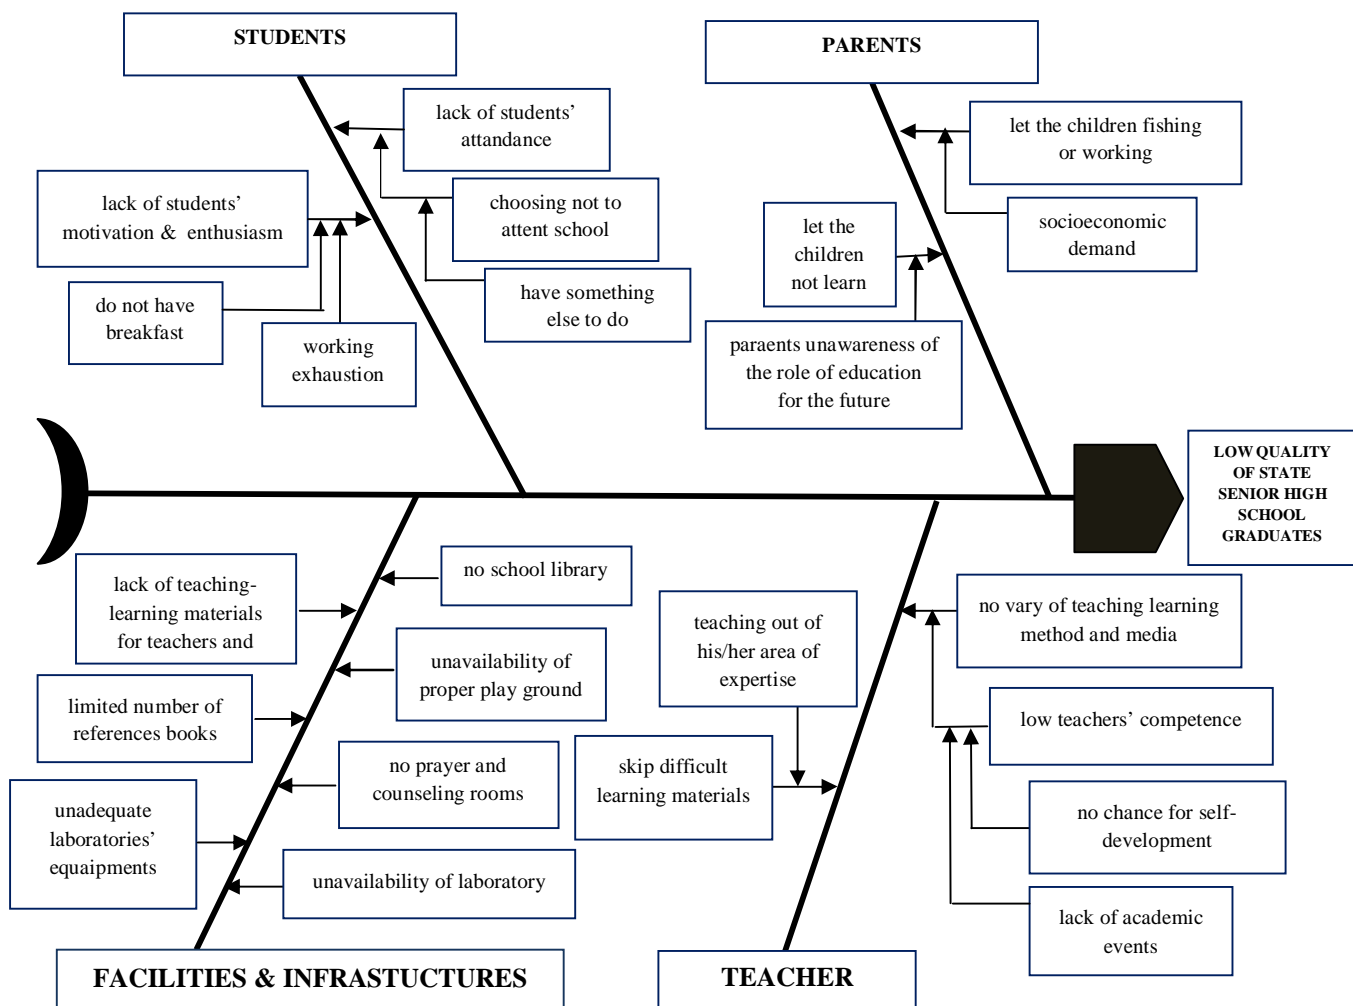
STUDENTS

lack of students' attandance

lack of students' motivation & enthusiasm

choosing not to attent school

do not have breakfast

have something else to do

working exhaustion

PARENTS

let the children fishing or working

let the children not learn

socioeconomic demand

paraents unawareness of the role of education for the future

LOW QUALITY OF STATE SENIOR HIGH SCHOOL GRADUATES

lack of teaching-learning materials for teachers and

no school library

unavailability of proper play ground

limited number of references books

no prayer and counseling rooms

unadequate laboratories' equaipments

unavailability of laboratory

teaching out of his/her area of expertise

skip difficult learning materials

no vary of teaching learning method and media

low teachers' competence

no chance for self-development

lack of academic events

FACILITIES & INFRASTUCTURES

TEACHER